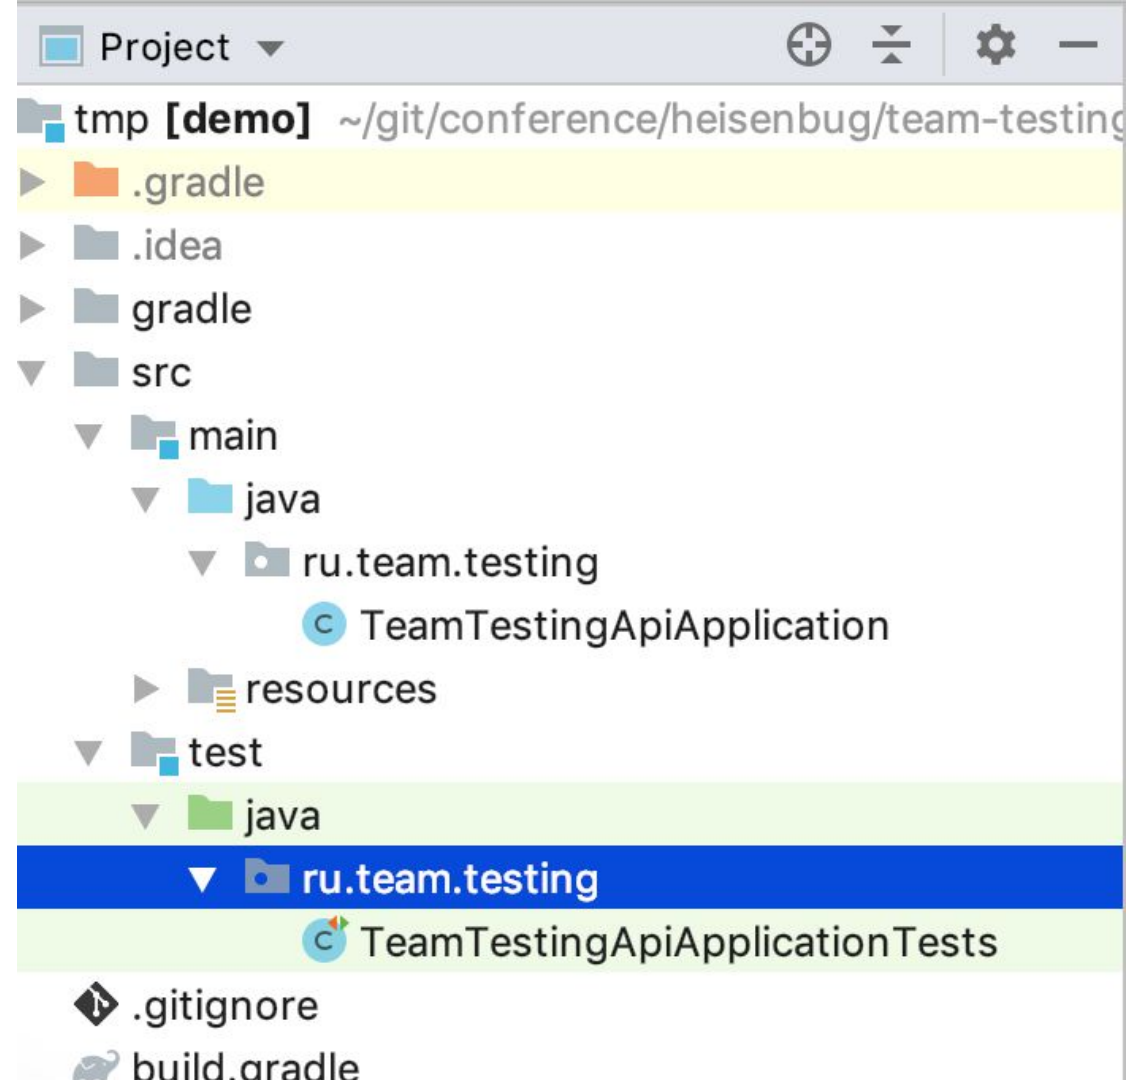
Project

tmp [demo] ~/git/conference/heisenbug/team-testing

.gradle

.idea

gradle

src

main

java

ru.team.testing

TeamTestingApiApplication

resources

test

java

ru.team.testing

TeamTestingApiApplicationTests

.gitignore

build.gradle